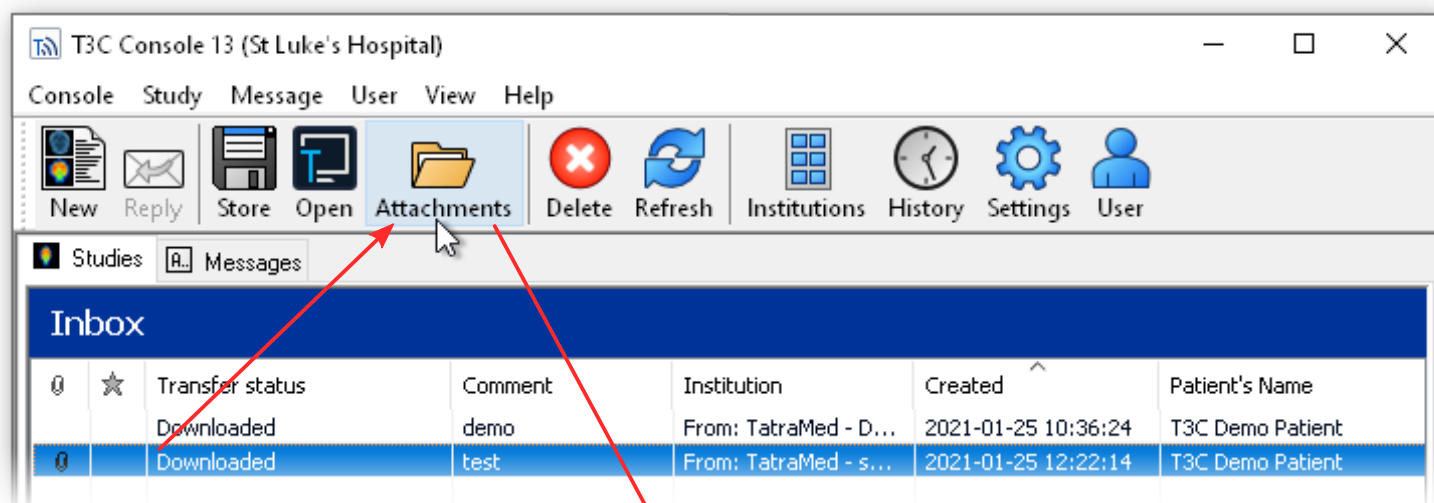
T3C Console 13 (St Luke's Hospital)

Console Study Message User View Help

New Reply Store Open Attachments Delete Refresh Institutions History Settings User

Studies A.. Messages

Inbox

| | | Transfer status | Comment | Institution | Created | Patient's Name |
|---|---|---|---|---|---|---|
| | | Downloaded | demo | From: TatraMed - D... | 2021-01-25 10:36:24 | T3C Demo Patient |
| | | Downloaded | test | From: TatraMed - s... | 2021-01-25 12:22:14 | T3C Demo Patient |